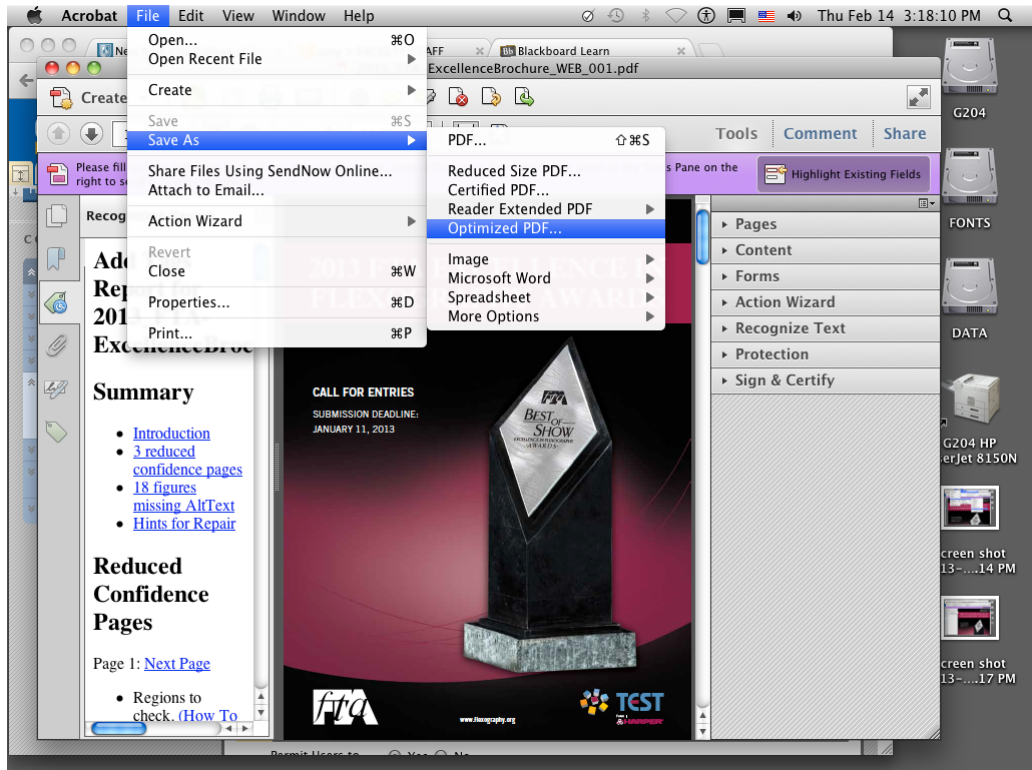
Acrobat File Edit View Window Help Thu Feb 14 3:18:10 PM

Ne AFF Blackboard Learn

ExcellenceBrochure_WEB_001.pdf

Create

Open... ⌘O
Open Recent File
Create
Save ⌘S
Save As
Share Files Using SendNow Online...
Attach to Email...
Action Wizard
Revert
Close ⌘W
Properties... ⌘D
Print... ⌘P

PDF... ⇧⌘S
Reduced Size PDF...
Certified PDF...
Reader Extended PDF
Optimized PDF...
Image
Microsoft Word
Spreadsheet
More Options

Tools Comment Share

Please fill right to se

s Pane on the

Highlight Existing Fields

Recog

Add Repor 201 FTA ExcellenceBroc

Summary

• Introduction
• 3 reduced confidence pages
• 18 figures missing AltText
• Hints for Repair

Reduced Confidence Pages

Page 1: Next Page

• Regions to check. (How To

2013 EXCELLENCE FLEXOGRAPHY AWARDS

CALL FOR ENTRIES
SUBMISSION DEADLINE:
JANUARY 11, 2013

FTA BEST OF SHOW EXCELLENCE IN FLEXOGRAPHY AWARDS

FTA

www.flexography.org

TEST HARPER

Pages
Content
Forms
Action Wizard
Recognize Text
Protection
Sign & Certify

G204
FONTS
DATA
G204 HP erJet 8150N
creen shot 13-....14 PM
creen shot 13-....17 PM

Permit Users to Yes No